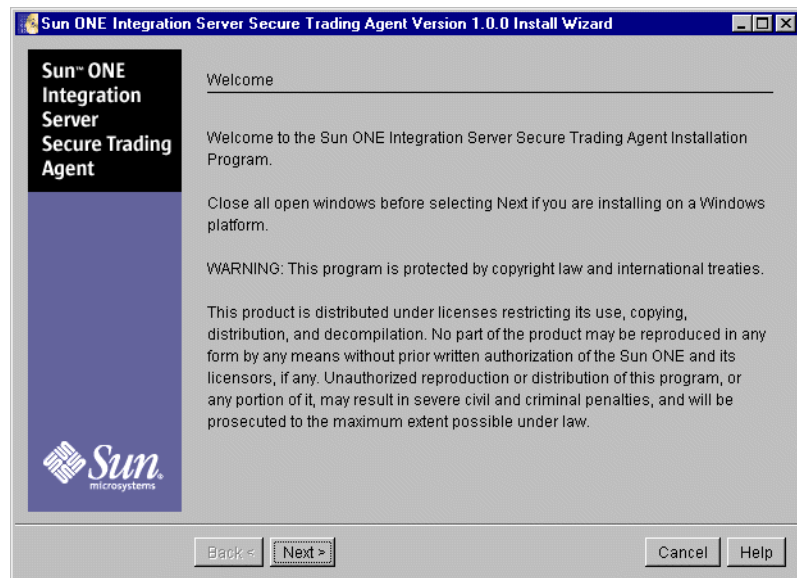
Sun ONE Integration Server Secure Trading Agent Version 1.0.0 Install Wizard

Sun™ ONE Integration Server Secure Trading Agent

Welcome

Welcome to the Sun ONE Integration Server Secure Trading Agent Installation Program.

Close all open windows before selecting Next if you are installing on a Windows platform.

WARNING: This program is protected by copyright law and international treaties.

This product is distributed under licenses restricting its use, copying, distribution, and decompilation. No part of the product may be reproduced in any form by any means without prior written authorization of the Sun ONE and its licensors, if any. Unauthorized reproduction or distribution of this program, or any portion of it, may result in severe civil and criminal penalties, and will be prosecuted to the maximum extent possible under law.

Sun microsystems

Back < | Next > | Cancel | Help